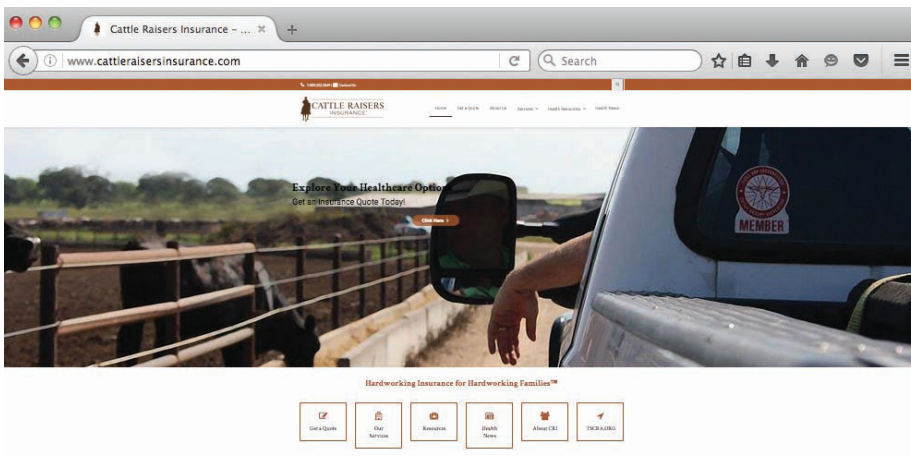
Cattle Raisers Insurance – ...

www.cattleraisersinsurance.com

Search

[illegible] | Contact Us

CATTLE RAISERS INSURANCE

Home Get a Quote About Us Services Health Resources Health News

Explore Your Healthcare Options

Get an Insurance Quote Today!

Click Here

MEMBER

Hardworking Insurance for Hardworking Families™

Get a Quote

Our Services

Resources

Health News

About CRI

TSCRA.ORG